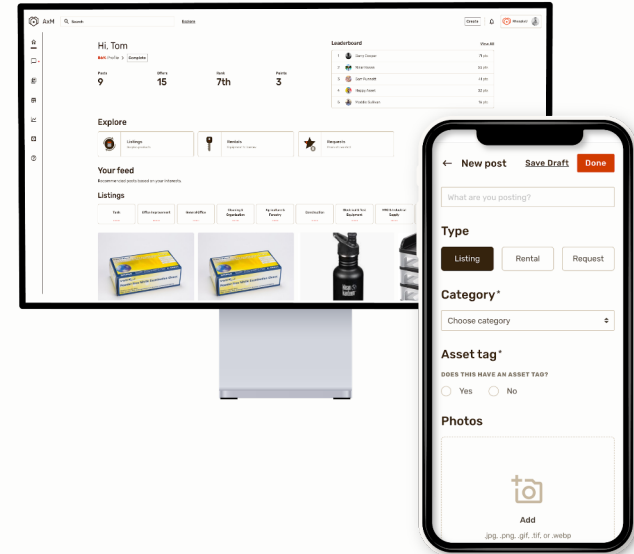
AxM Search Explore Create

Hi, Tom

Posts 9 Offers 15 Rank 7th Points 3

Leaderboard View All

Explore

Listings Rentals Requests

Your feed

Recommended posts based on your interests

Listings

← New post Save Draft Done

What are you posting?

Type

Listing Rental Request

Category*

Choose category

Asset tag*

DOES THIS HAVE AN ASSET TAG?

Yes No

Photos

Add

.jpg, .png, .gif, .tif, or .webp